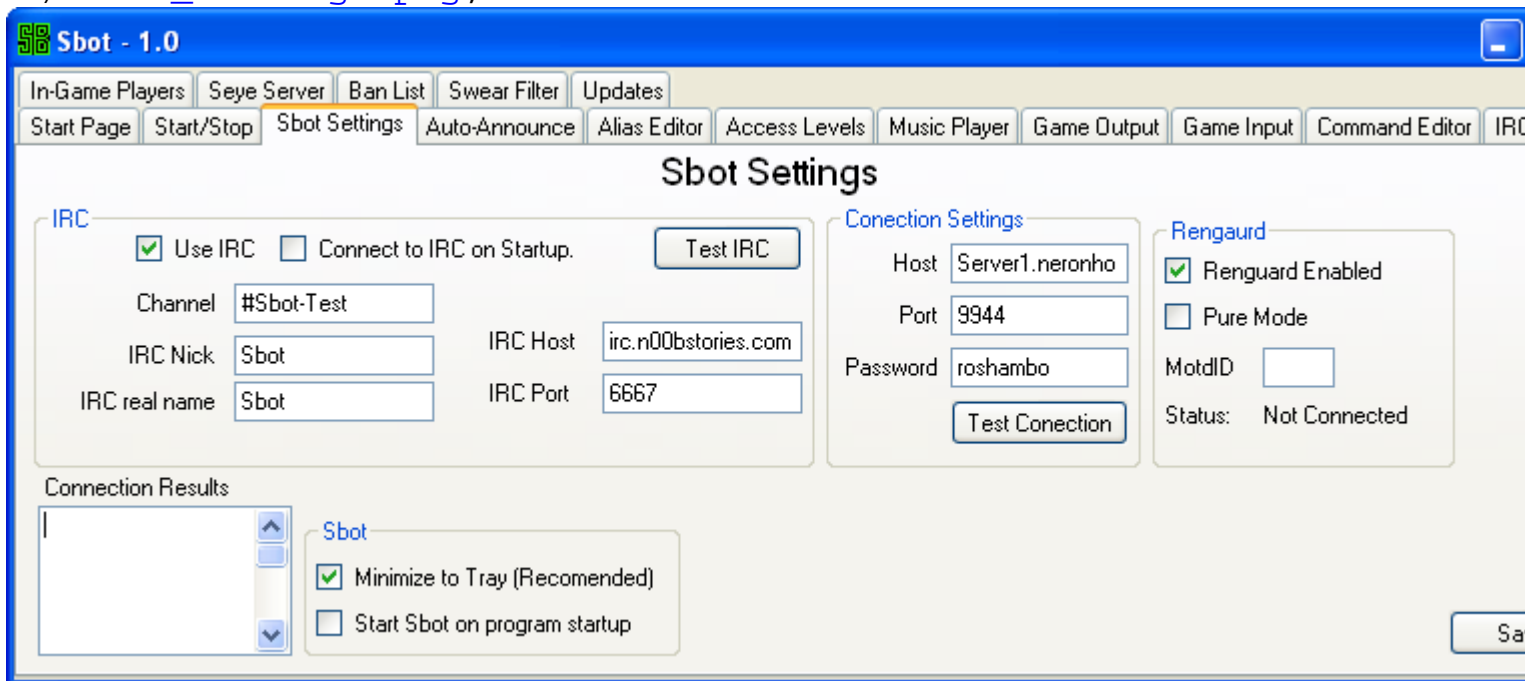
Sbot - 1.0

In-Game Players | Seye Server | Ban List | Swear Filter | Updates

Start Page | Start/Stop | Sbot Settings | Auto-Announce | Alias Editor | Access Levels | Music Player | Game Output | Game Input | Command Editor | IR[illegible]

Sbot Settings

IRC

Use IRC

Connect to IRC on Startup.

Test IRC

Channel #Sbot-Test

IRC Nick Sbot

IRC real name Sbot

IRC Host irc.n00bstories.com

IRC Port 6667

Conection Settings

Host Server1.neronho

Port 9944

Password roshambo

Test Conection

Rengaurd

Renguard Enabled

Pure Mode

MotdID

Status: Not Connected

Connection Results

Sbot

Minimize to Tray (Recomended)

Start Sbot on program startup

Sa